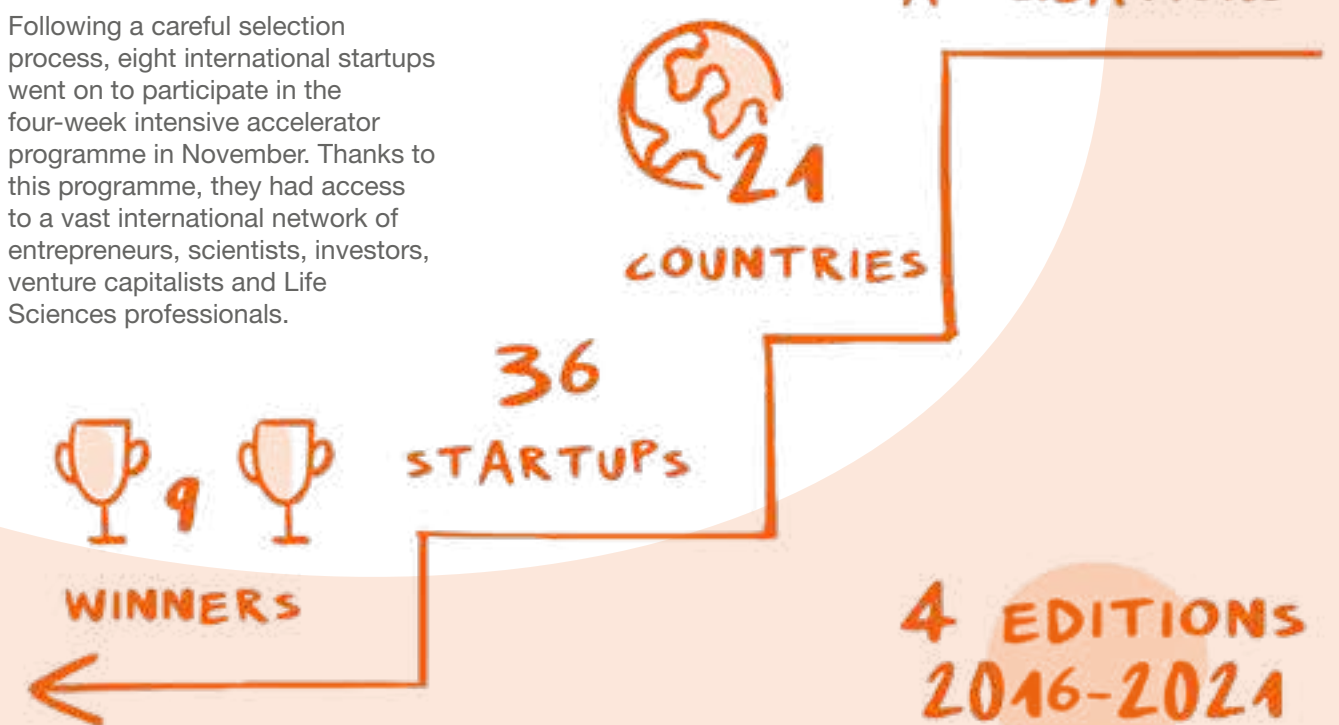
Following a careful selection process, eight international startups went on to participate in the four-week intensive accelerator programme in November. Thanks to this programme, they had access to a vast international network of entrepreneurs, scientists, investors, venture capitalists and Life Sciences professionals.

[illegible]

21
COUNTRIES

36
STARTUPS

9
WINNERS

4 EDITIONS
2016-2021